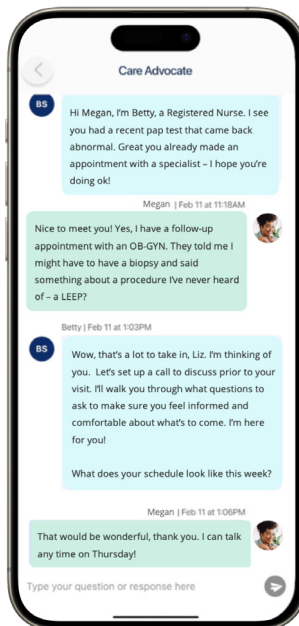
Care Advocate

BS

Hi Megan, I'm Betty, a Registered Nurse. I see you had a recent pap test that came back abnormal. Great you already made an appointment with a specialist – I hope you're doing ok!

Megan | Feb 11 at 11:18AM

Nice to meet you! Yes, I have a follow-up appointment with an OB-GYN. They told me I might have to have a biopsy and said something about a procedure I've never heard of – a LEEP?

Betty | Feb 11 at 1:03PM

BS

Wow, that's a lot to take in, Liz. I'm thinking of you. Let's set up a call to discuss prior to your visit. I'll walk you through what questions to ask to make sure you feel informed and comfortable about what's to come. I'm here for you!

What does your schedule look like this week?

Megan | Feb 11 at 1:06PM

That would be wonderful, thank you. I can talk any time on Thursday!

Type your question or response here